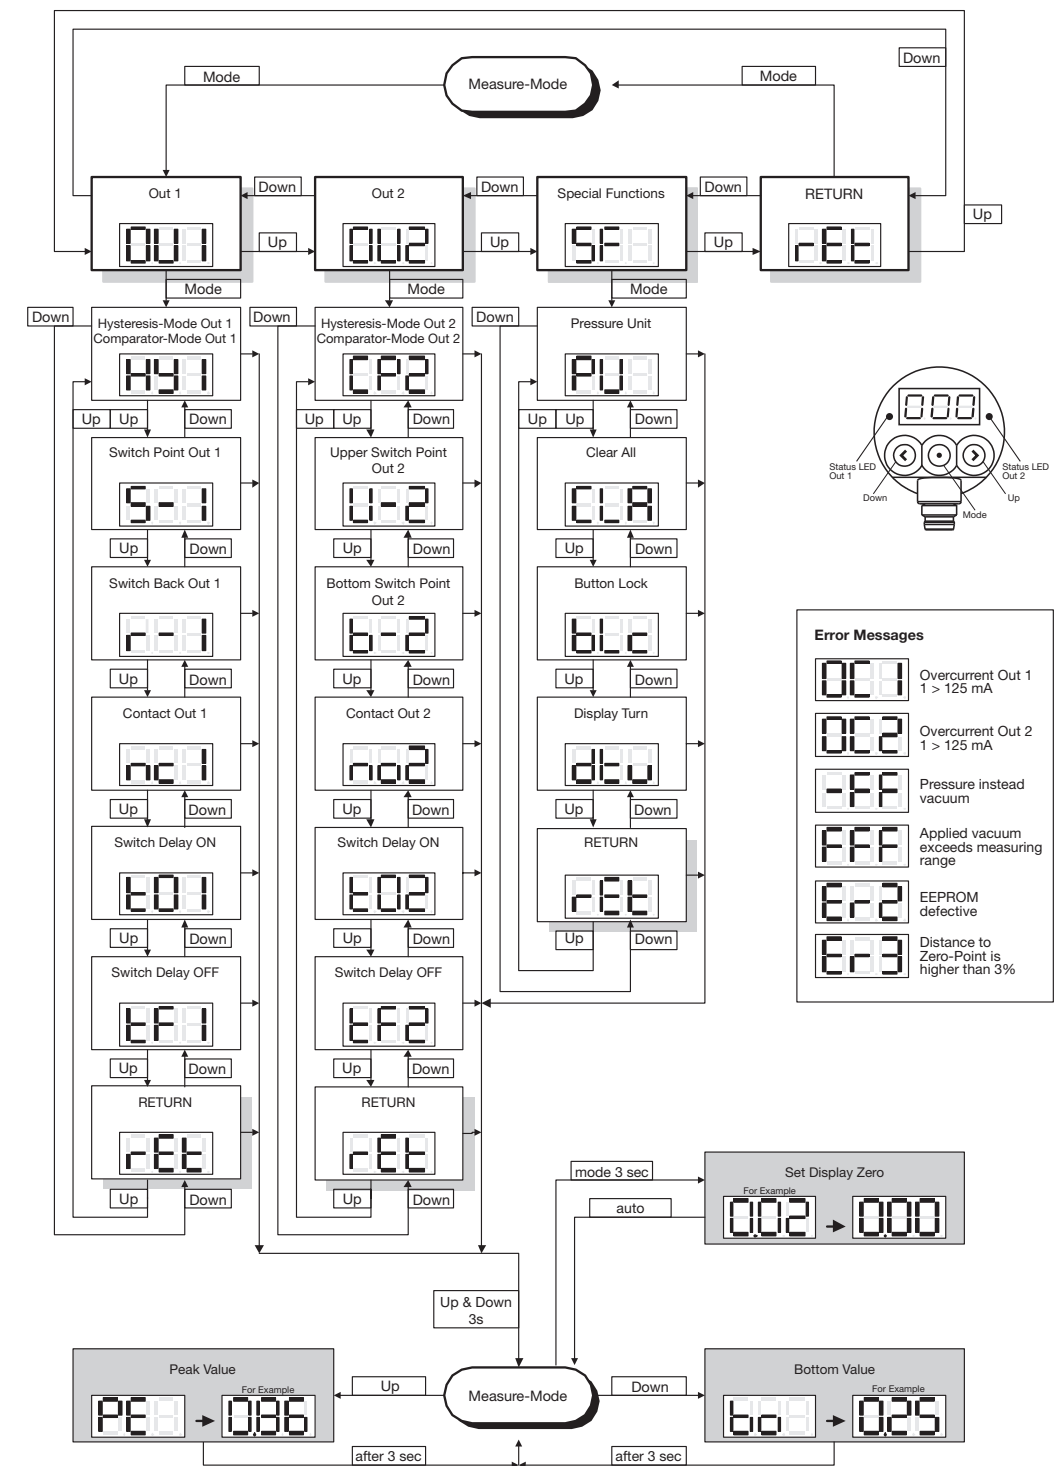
Down

Mode

Measure-Mode

Mode

Out 1
OU1

Down

Out 2
OU2

Down

Special Functions
SF

Down

RETURN
rEt

Up

Up

Up

Up

Mode

Mode

Mode

Down

Hysteresis-Mode Out 1
Comparator-Mode Out 1
HY1

Up Up Down

Switch Point Out 1
S-1

Up Down

Switch Back Out 1
r-1

Up Down

Contact Out 1
nc1

Up Down

Switch Delay ON
t01

Up Down

Switch Delay OFF
tF1

Up Down

RETURN
rEt

Up Down

Down

Hysteresis-Mode Out 2
Comparator-Mode Out 2
CP2

Up Up Down

Upper Switch Point Out 2
U-2

Up Down

Bottom Switch Point Out 2
b-2

Up Down

Contact Out 2
no2

Up Down

Switch Delay ON
t02

Up Down

Switch Delay OFF
tF2

Up Down

RETURN
rEt

Up Down

Down

Pressure Unit
PU

Up Up Down

Clear All
CLA

Up Down

Button Lock
bLc

Up Down

Display Turn
dtu

Up Down

RETURN
rEt

Up Down

000
Status LED Out 1
Down
Mode
Up
Status LED Out 2

Error Messages

OC1 Overcurrent Out 1 1 > 125 mA

OC2 Overcurrent Out 2 1 > 125 mA

-FF Pressure instead vacuum

FFF Applied vacuum exceeds measuring range

Er2 EEPROM defective

Er3 Distance to Zero-Point is higher than 3%

mode 3 sec

auto

Set Display Zero
For Example
0.02 → 0.00

Up & Down 3s

Peak Value
PE → For Example 0.36

Up

Measure-Mode

Down

Bottom Value
bo → For Example 0.25

after 3 sec

after 3 sec